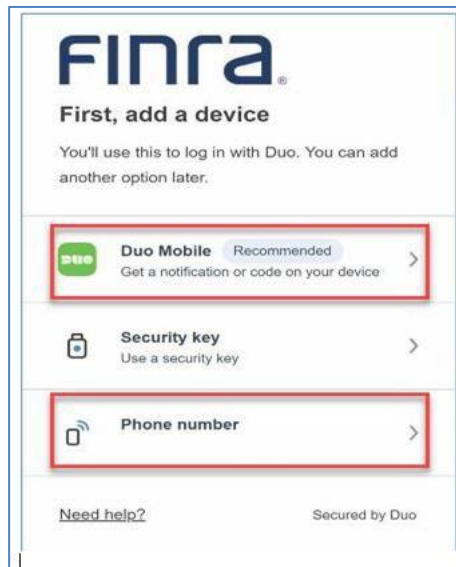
FINRA®

First, add a device

You'll use this to log in with Duo. You can add another option later.

DUO Duo Mobile Recommended
Get a notification or code on your device >

Security key
Use a security key >

Phone number >

Need help?

Secured by Duo